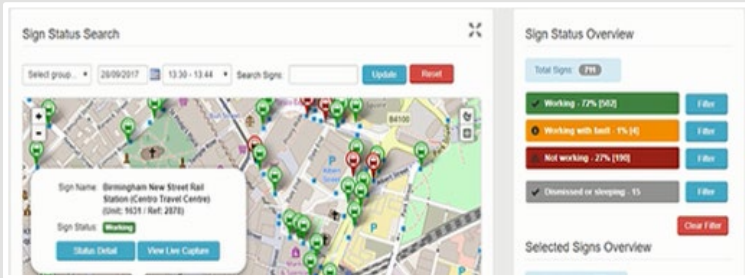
Sign Status Search

Select group... 28/09/2017 13:30 - 13:44 Search Signs: Update Reset

+
-

B4100

Sign Name: Birmingham New Street Rail Station (Centro Travel Centre) (Unit: 1631 / Ref: 2878)

Sign Status: Working

Status Detail View Live Capture

Sign Status Overview

Total Signs: 791

Working - 72% [562] Filter

Working with fault - 1% [4] Filter

Not working - 27% [190] Filter

Dismissed or sleeping - 15 Filter

Clear Filter

Selected Signs Overview